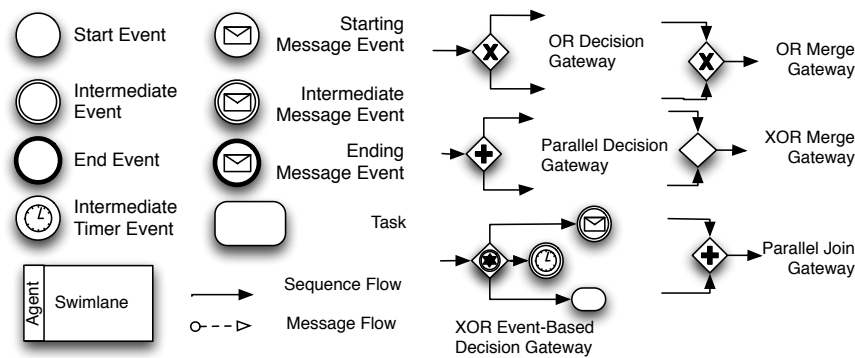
Start Event

Intermediate Event

End Event

Intermediate Timer Event

Agent

Swimlane

Starting Message Event

Intermediate Message Event

Ending Message Event

Task

Sequence Flow

Message Flow

OR Decision Gateway

Parallel Decision Gateway

XOR Event-Based Decision Gateway

OR Merge Gateway

XOR Merge Gateway

Parallel Join Gateway